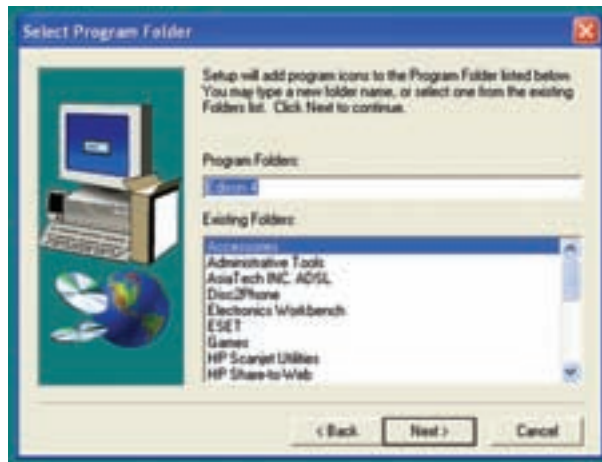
Select Program Folder

Setup will add program icons to the Program Folder listed below. You may type a new folder name, or select one from the existing Folders list. Click Next to continue.

Program Folders:

Edison 4

Existing Folders:

Accessories
Administrative Tools
AsiaTech INC. ADSL
Disc2Phone
Electronics Workbench
ESET
Games
HP Scanjet Utilities
HP Share-to-Web

< Back
Next >
Cancel